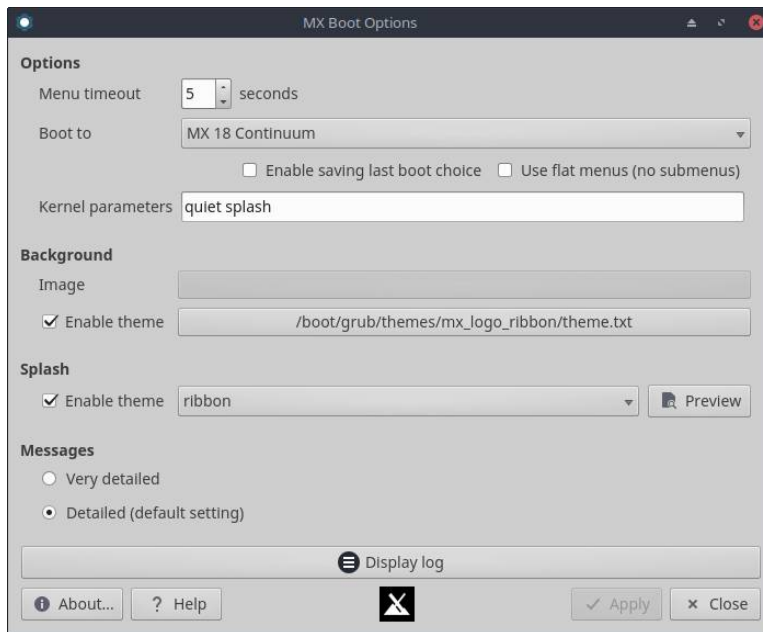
MX Boot Options

Options

Menu timeout 5 seconds

Boot to MX 18 Continuum

Enable saving last boot choice Use flat menus (no submenus)

Kernel parameters quiet splash

Background

Image

Enable theme /boot/grub/themes/mx_logo_ribbon/theme.txt

Splash

Enable theme ribbon Preview

Messages

Very detailed

Detailed (default setting)

Display log

About... ? Help Apply × Close